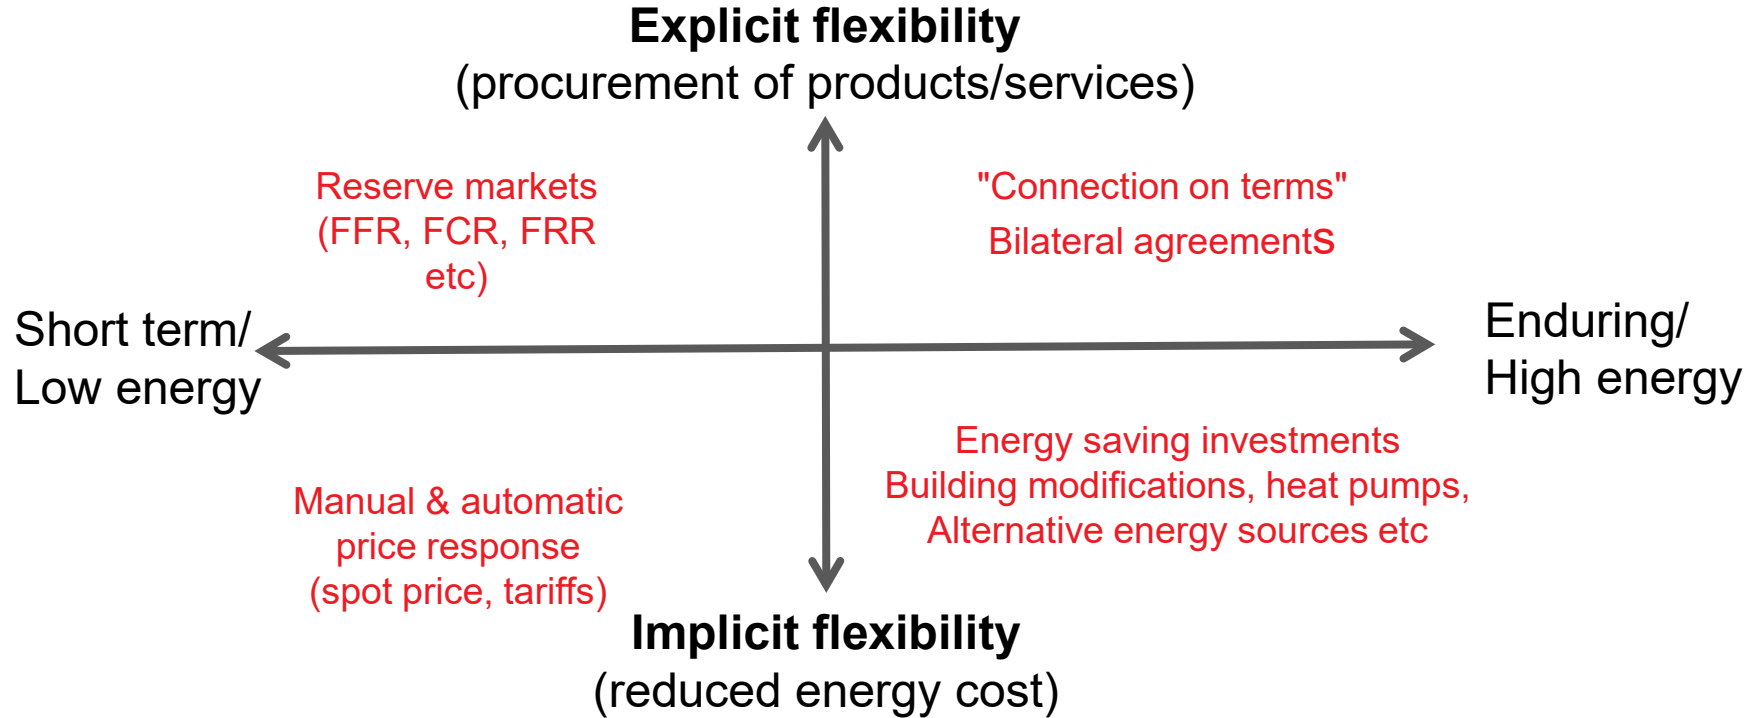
**Explicit flexibility**
(procurement of products/services)

Reserve markets (FFR, FCR, FRR etc)

"Connection on terms"
Bilateral agreements

Short term/
Low energy

Enduring/
High energy

Energy saving investments
Building modifications, heat pumps,
Alternative energy sources etc

Manual & automatic price response (spot price, tariffs)

**Implicit flexibility**
(reduced energy cost)